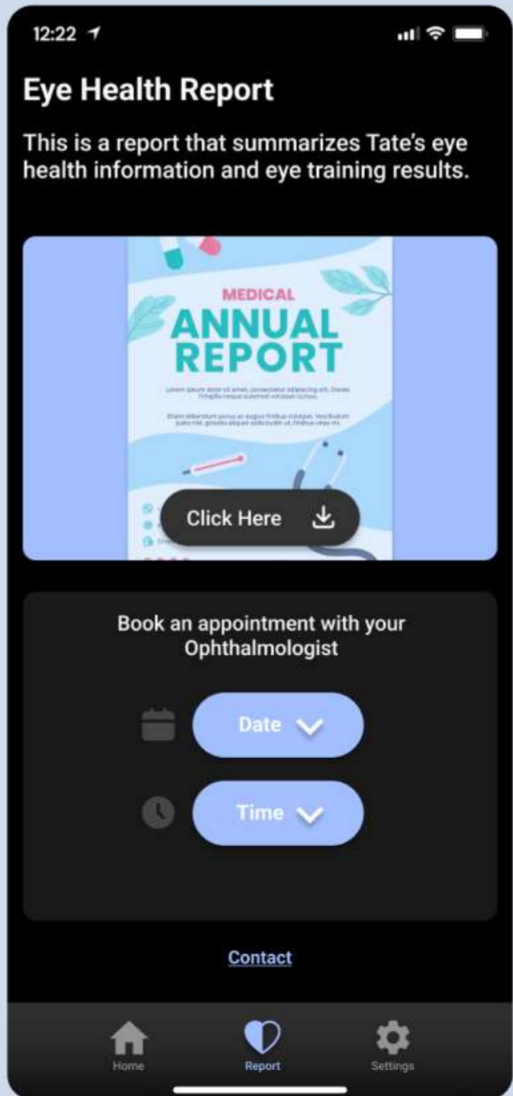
12:22

Eye Health Report

This is a report that summarizes Tate's eye health information and eye training results.

MEDICAL
ANNUAL REPORT

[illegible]

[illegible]

Click Here

Book an appointment with your Ophthalmologist

Date

Time

Contact

Home
Report
Settings